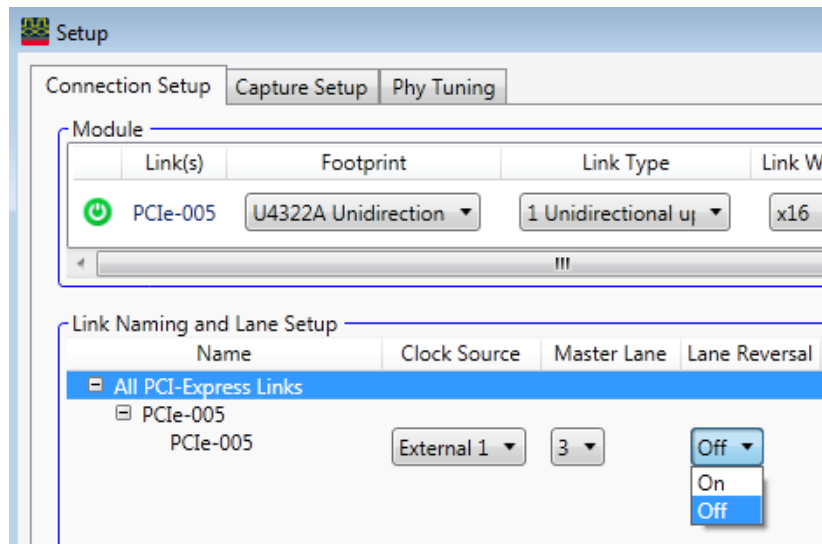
Setup

Connection Setup | Capture Setup | Phy Tuning

Module

| | Link(s) | Footprint | Link Type | Link W |
|---|---|---|---|---|
| | PCIe-005 | U4322A Unidirection | 1 Unidirectional u | x16 |

Link Naming and Lane Setup

| Name | Clock Source | Master Lane | Lane Reversal |
|---|---|---|---|
| All PCI-Express Links | | | |
| PCIe-005 | | | |
| PCIe-005 | External 1 | 3 | Off |

On
Off